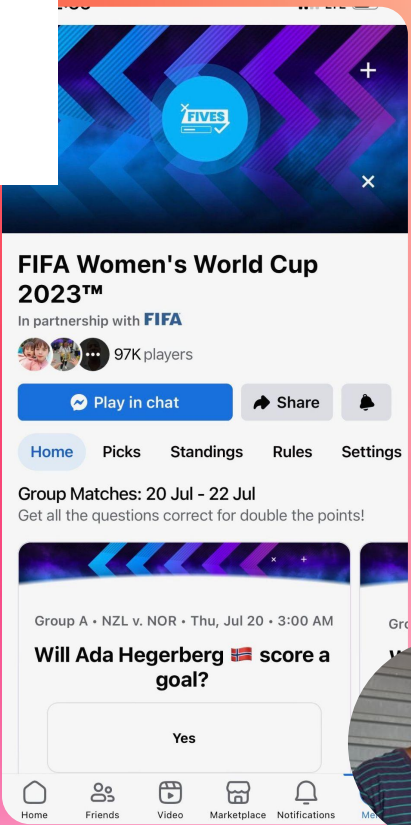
FIVES

FIFA Women's World Cup 2023™

In partnership with FIFA

97K players

Play in chat

Share

Home

Picks

Standings

Rules

Settings

Group Matches: 20 Jul - 22 Jul

Get all the questions correct for double the points!

Group A • NZL v. NOR • Thu, Jul 20 • 3:00 AM

Will Ada Hegerberg 🇳🇴 score a goal?

Yes

Gro

Home

Friends

Video

Marketplace

Notifications

Me